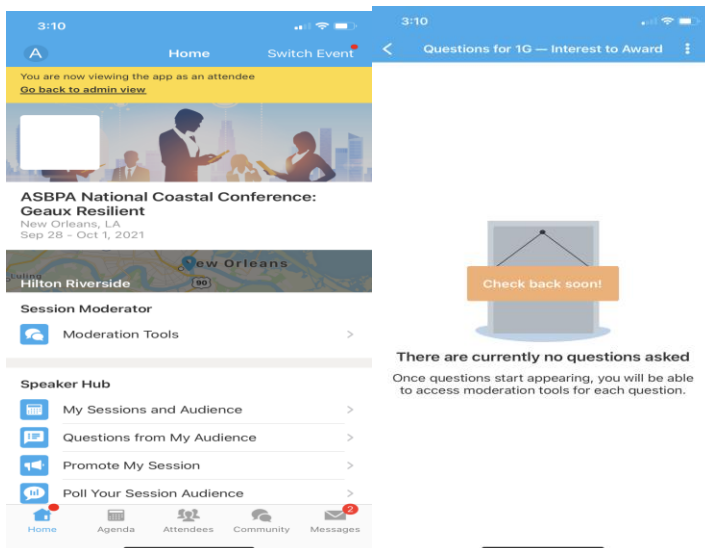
3:10

A Home Switch Event

You are now viewing the app as an attendee
Go back to admin view

ASBPA National Coastal Conference: Geaux Resilient
New Orleans, LA
Sep 28 - Oct 1, 2021

Luling New Orleans 90
Hilton Riverside

Session Moderator
Moderation Tools

Speaker Hub
My Sessions and Audience
Questions from My Audience
Promote My Session
Poll Your Session Audience

Home Agenda Attendees Community 2 Messages

3:10

Questions for 1G — Interest to Award

Check back soon!

There are currently no questions asked
Once questions start appearing, you will be able to access moderation tools for each question.